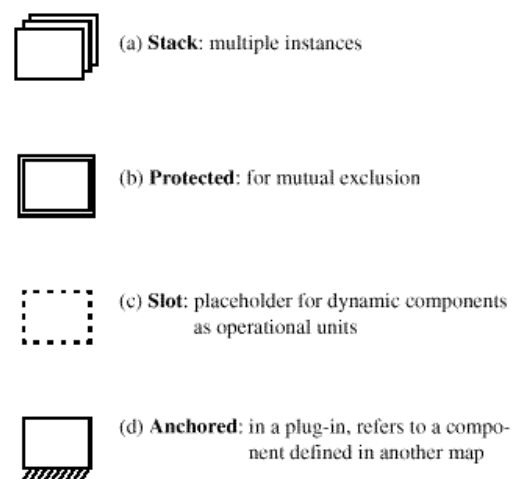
(a) Stack: multiple instances

(b) Protected: for mutual exclusion

(c) Slot: placeholder for dynamic components as operational units

(d) Anchored: in a plug-in, refers to a component defined in another map